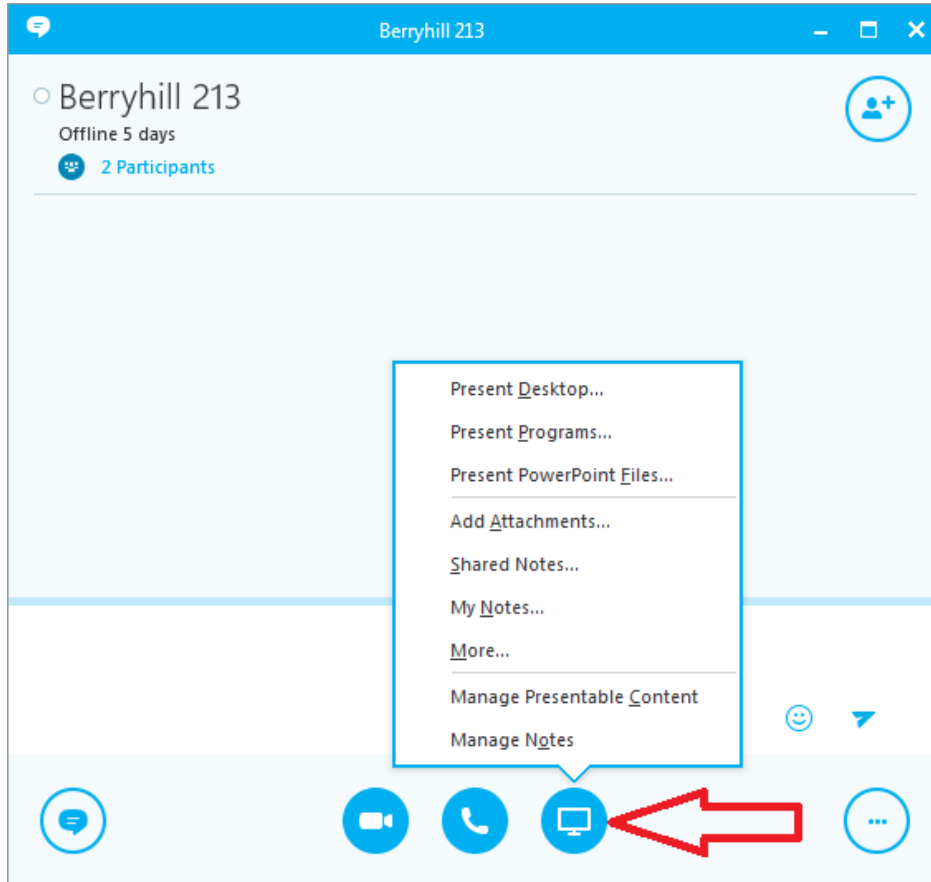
Berryhill 213

Berryhill 213
Offline 5 days
2 Participants

Present Desktop...
Present Programs...
Present PowerPoint Files...
Add Attachments...
Shared Notes...
My Notes...
More...
Manage Presentable Content
Manage Notes